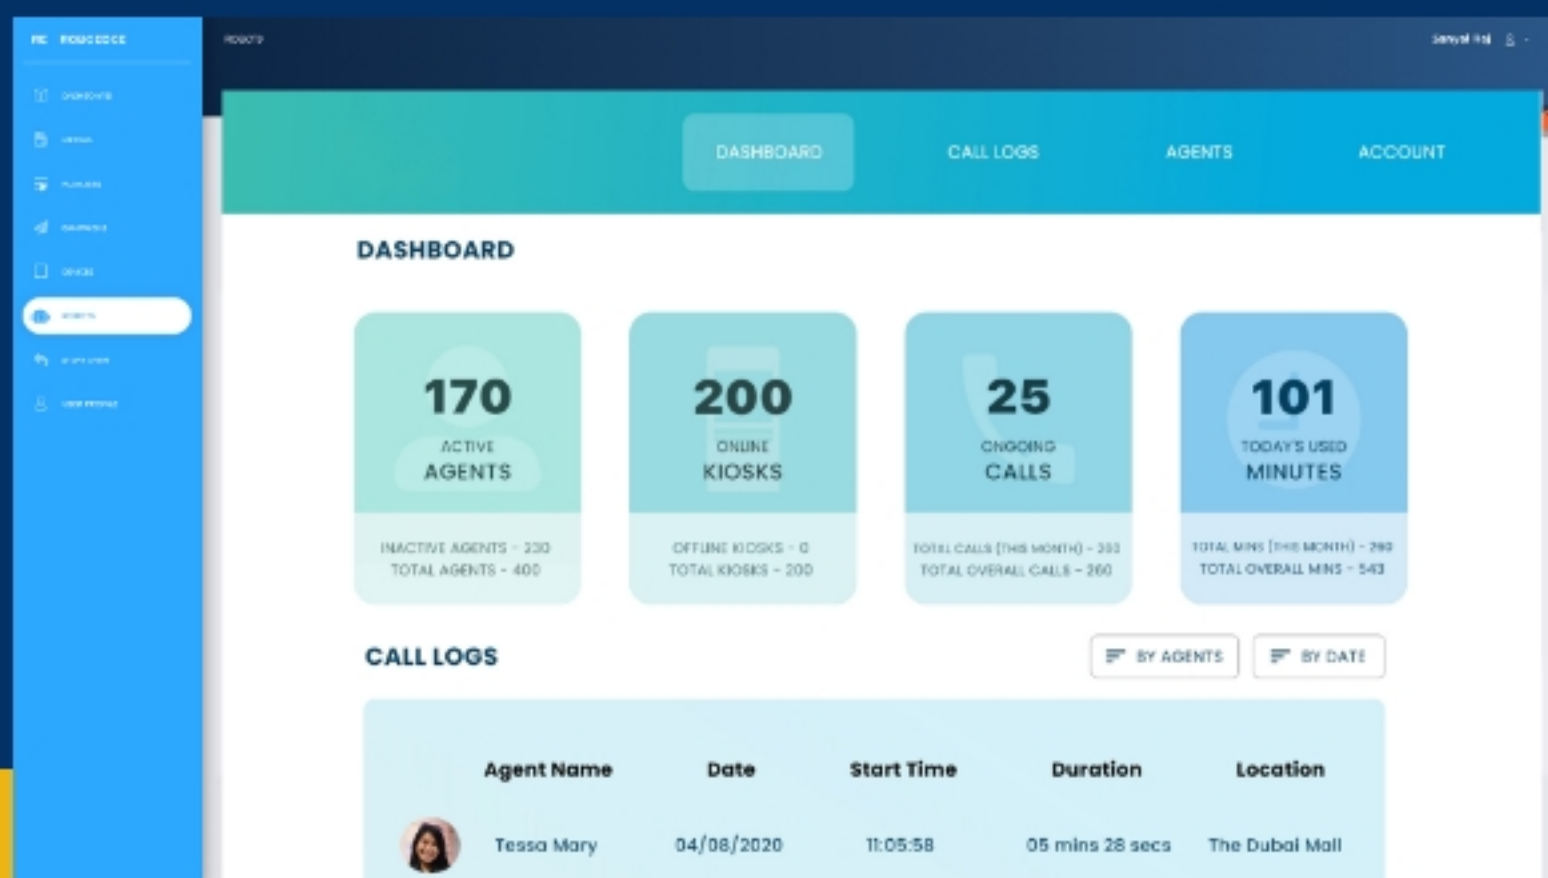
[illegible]

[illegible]

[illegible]

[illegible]

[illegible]

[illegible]

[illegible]

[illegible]

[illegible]

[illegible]

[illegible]

Sanyal Pal

DASHBOARD CALL LOGS AGENTS ACCOUNT

DASHBOARD

170
ACTIVE
AGENTS
INACTIVE AGENTS - 230
TOTAL AGENTS - 400

200
ONLINE
KIOSKS
OFFLINE KIOSKS - 0
TOTAL KIOSKS - 200

25
ONGOING
CALLS
TOTAL CALLS (THIS MONTH) - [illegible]
TOTAL OVERALL CALLS - 260

101
TODAY'S USED
MINUTES
TOTAL MINS (THIS MONTH) - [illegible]
TOTAL OVERALL MINS - 543

CALL LOGS

BY AGENTS BY DATE

| | Agent Name | Date | Start Time | Duration | Location |
|---|---|---|---|---|---|
| | Tessa Mary | 04/08/2020 | 11:05:58 | 05 mins 28 secs | The Dubai Mall |